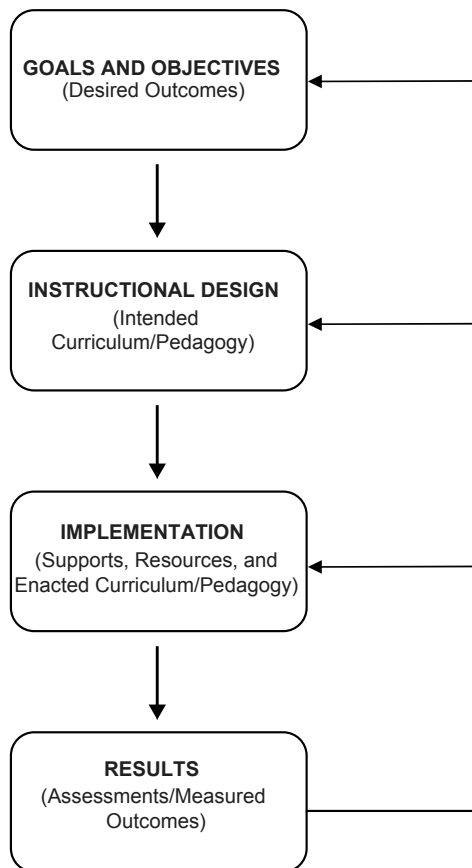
GOALS AND OBJECTIVES
(Desired Outcomes)

INSTRUCTIONAL DESIGN
(Intended Curriculum/Pedagogy)

IMPLEMENTATION
(Supports, Resources, and Enacted Curriculum/Pedagogy)

RESULTS
(Assessments/Measured Outcomes)